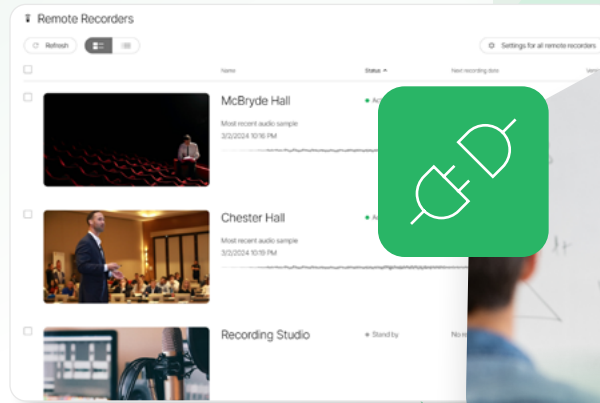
Remote Recorders

Refresh

Settings for all remote recorders

Name

Status

Next recording date

McBryde Hall

Most recent audio sample

3/2/2024 10:16 PM

Chester Hall

Most recent audio sample

3/2/2024 10:19 PM

Recording Studio

Stand by

No